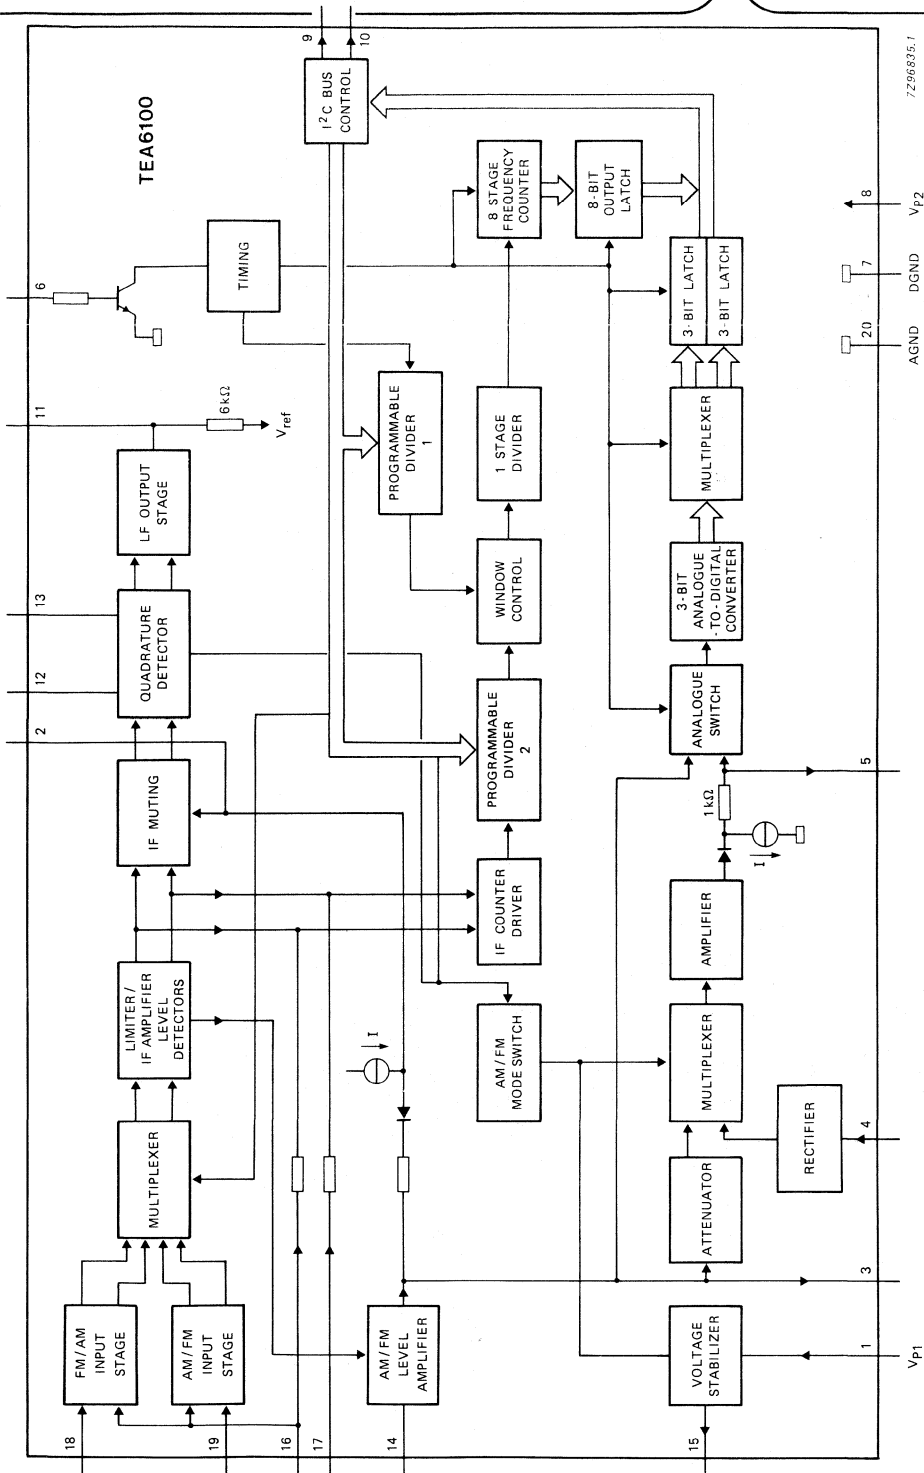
TEA6100

9
10
I$^2$C BUS CONTROL

6
TIMING

8 STAGE FREQUENCY COUNTER

8-BIT OUTPUT LATCH

3-BIT LATCH
3-BIT LATCH

8
$V_{P2}$
7
DGND
20
AGND

11
6 kΩ
$V_{ref}$

LF OUTPUT STAGE

PROGRAMMABLE DIVIDER 1

1 STAGE DIVIDER

MULTIPLEXER

13
12
QUADRATURE DETECTOR

WINDOW CONTROL

3-BIT ANALOGUE-TO-DIGITAL CONVERTER

2
IF MUTING

PROGRAMMABLE DIVIDER 2

ANALOGUE SWITCH

5
1 kΩ
I

IF COUNTER DRIVER

AMPLIFIER

LIMITER / IF AMPLIFIER LEVEL DETECTORS

I

AM/FM MODE SWITCH

MULTIPLEXER

RECTIFIER
4

MULTIPLEXER

ATTENUATOR

3

18
FM/AM INPUT STAGE

19
AM/FM INPUT STAGE

16
17

14
AM/FM LEVEL AMPLIFIER

15
VOLTAGE STABILIZER
1
$V_{P1}$

7Z96835.1